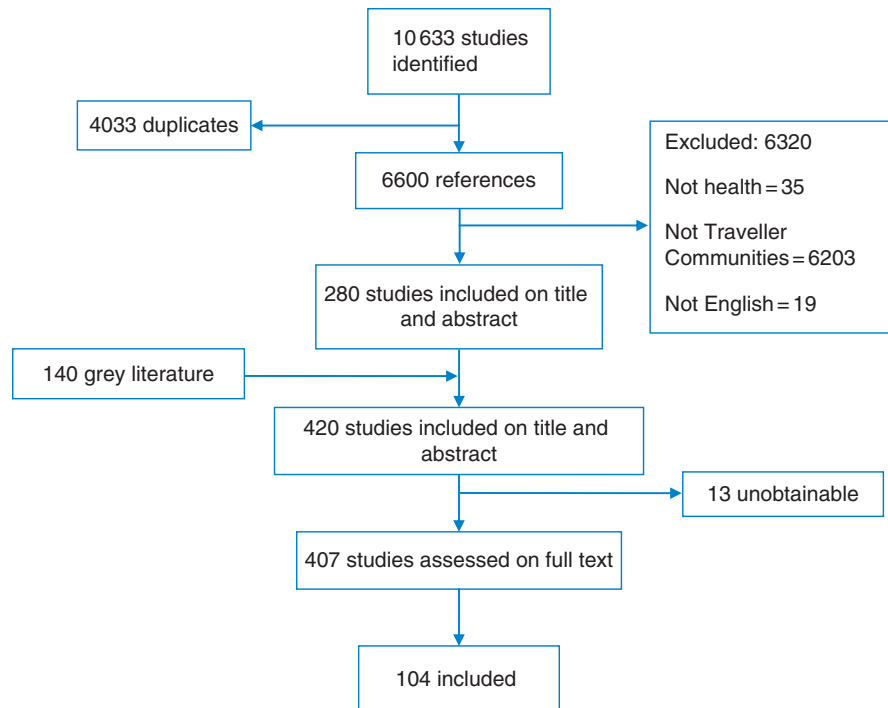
10 633 studies identified

4033 duplicates

6600 references

Excluded: 6320

Not health = 35

Not Traveller Communities = 6203

Not English = 19

280 studies included on title and abstract

140 grey literature

420 studies included on title and abstract

13 unobtainable

407 studies assessed on full text

104 included